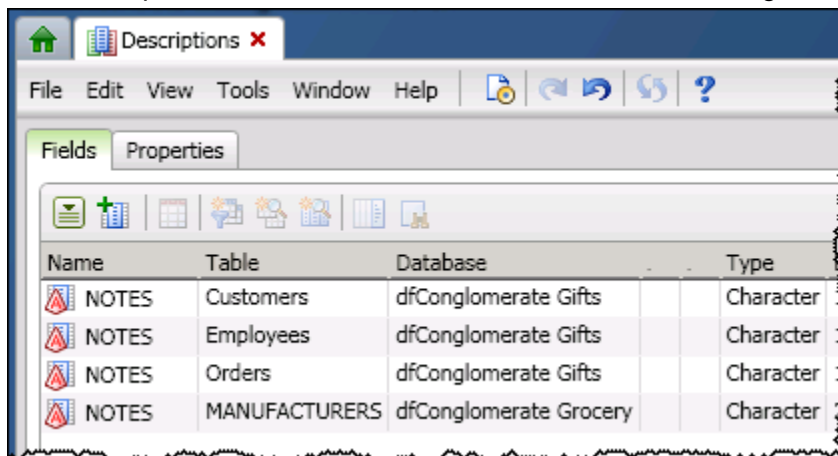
Descriptions

File Edit View Tools Window Help ?

Fields Properties

| Name | Table | Database | | | Type |
|---|---|---|---|---|---|
| NOTES | Customers | dfConglomerate Gifts | | | Character |
| NOTES | Employees | dfConglomerate Gifts | | | Character |
| NOTES | Orders | dfConglomerate Gifts | | | Character |
| NOTES | MANUFACTURERS | dfConglomerate Grocery | | | Character |